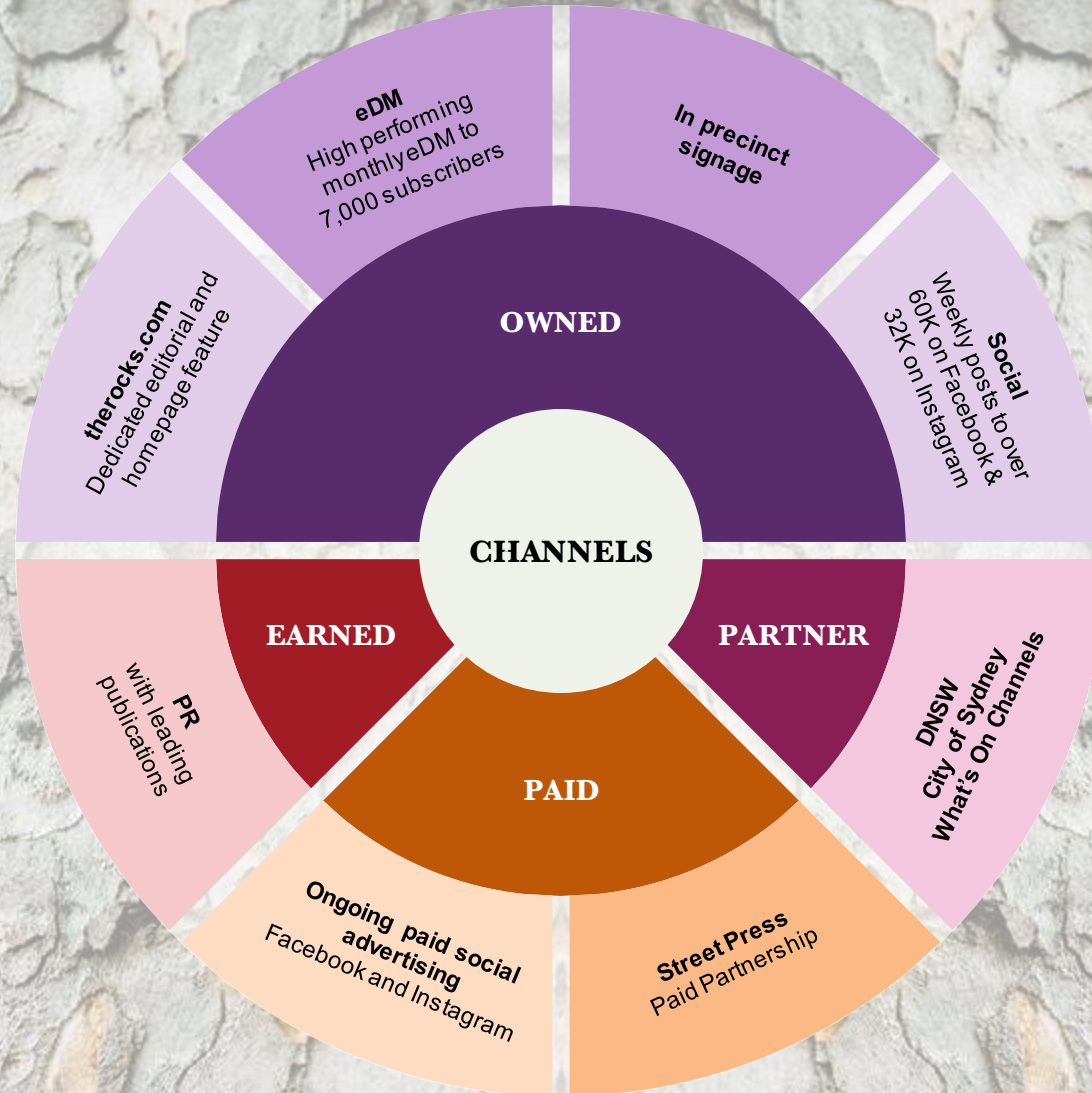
eDM
High performing monthly eDM to 7,000 subscribers

In precinct signage

therocks.com
Dedicated editorial and homepage feature

OWNED

Social
Weekly posts to over 60K on Facebook & 32K on Instagram

CHANNELS

EARNED

PARTNER

PR
with leading publications

PAID

DNSW
City of Sydney
What's On Channels

Ongoing paid social advertising
Facebook and Instagram

Street Press
Paid Partnership